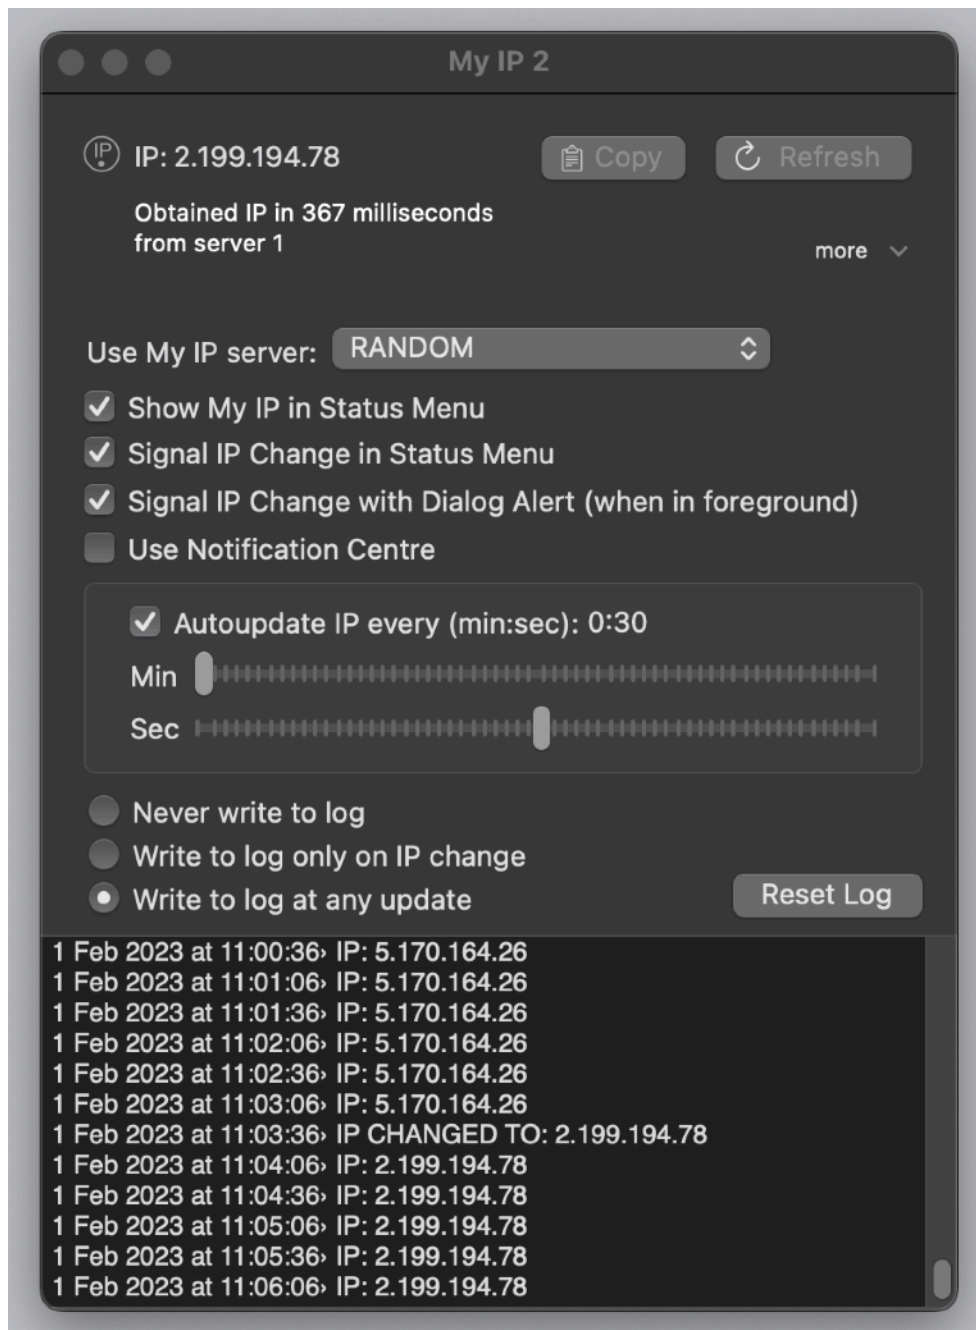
My IP 2

IP: 2.199.194.78

Copy

Refresh

Obtained IP in 367 milliseconds from server 1

more

Use My IP server: RANDOM

Show My IP in Status Menu

Signal IP Change in Status Menu

Signal IP Change with Dialog Alert (when in foreground)

Use Notification Centre

Autoupdate IP every (min:sec): 0:30

Min

Sec

Never write to log

Write to log only on IP change

Write to log at any update

Reset Log

1 Feb 2023 at 11:00:36› IP: 5.170.164.26
1 Feb 2023 at 11:01:06› IP: 5.170.164.26
1 Feb 2023 at 11:01:36› IP: 5.170.164.26
1 Feb 2023 at 11:02:06› IP: 5.170.164.26
1 Feb 2023 at 11:02:36› IP: 5.170.164.26
1 Feb 2023 at 11:03:06› IP: 5.170.164.26
1 Feb 2023 at 11:03:36› IP CHANGED TO: 2.199.194.78
1 Feb 2023 at 11:04:06› IP: 2.199.194.78
1 Feb 2023 at 11:04:36› IP: 2.199.194.78
1 Feb 2023 at 11:05:06› IP: 2.199.194.78
1 Feb 2023 at 11:05:36› IP: 2.199.194.78
1 Feb 2023 at 11:06:06› IP: 2.199.194.78